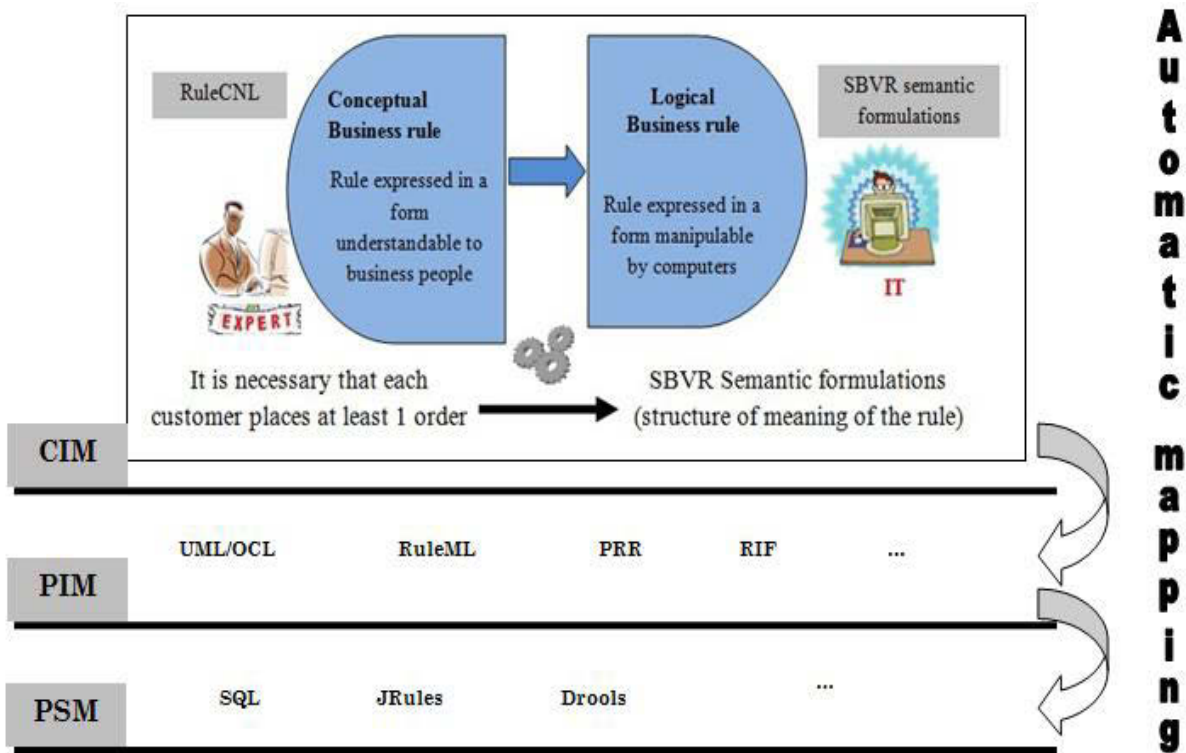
RuleCNL

Conceptual Business rule

Rule expressed in a form understandable to business people

Logical Business rule

Rule expressed in a form manipulable by computers

SBVR semantic formulations

EXPERT

IT

It is necessary that each customer places at least 1 order

SBVR Semantic formulations (structure of meaning of the rule)

Automatic mapping

CIM

UML/OCL RuleML PRR RIF ...

PIM

SQL JRules Drools ...

PSM